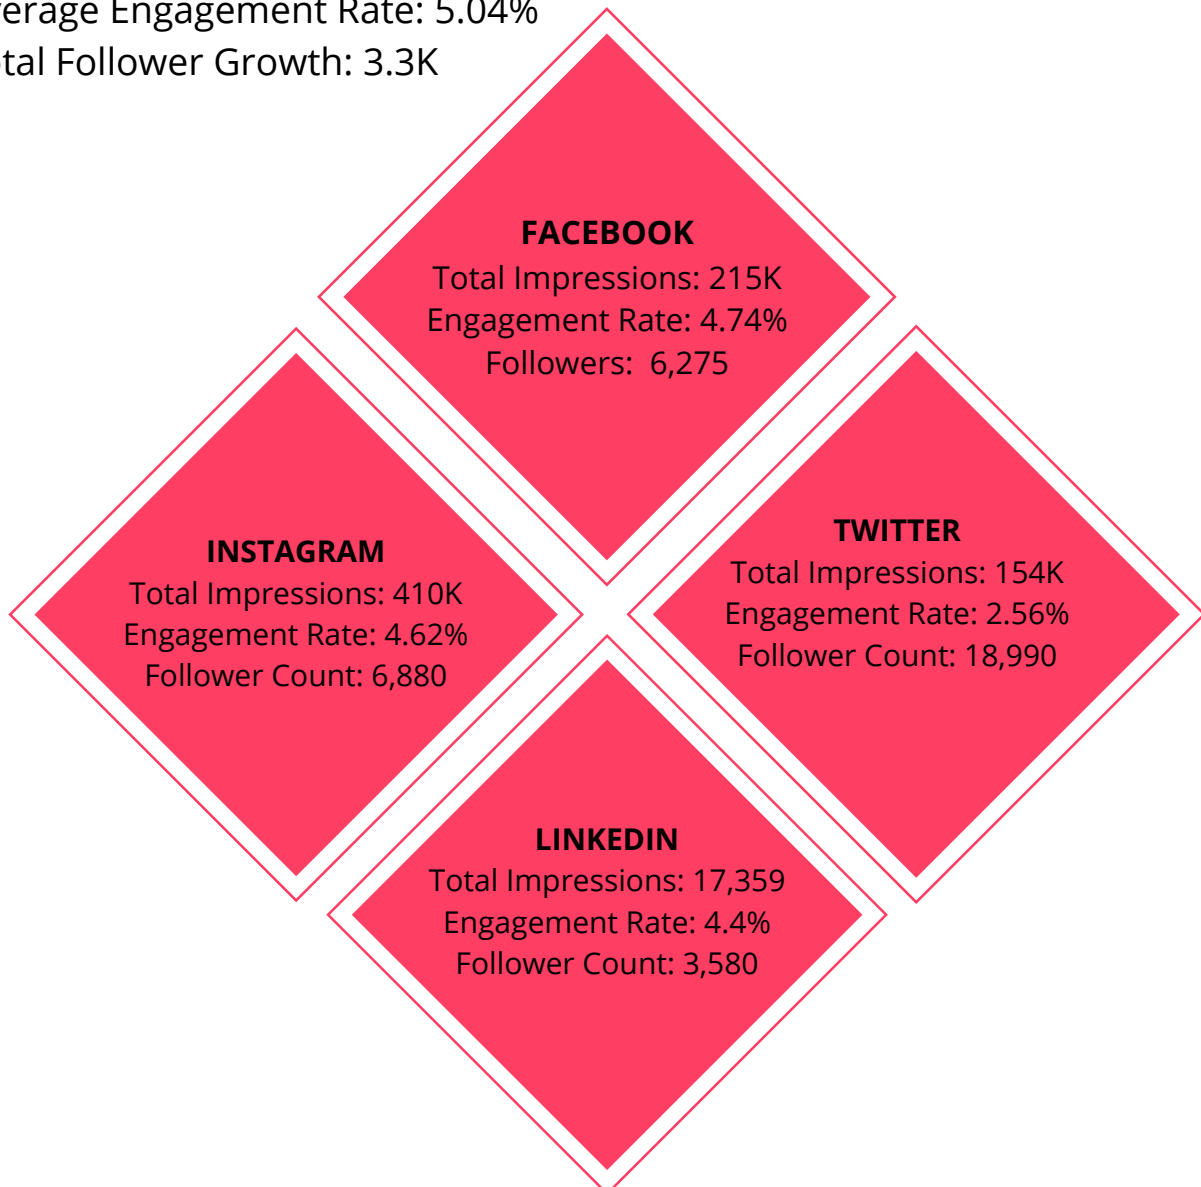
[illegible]erage Engagement Rate: 5.04%
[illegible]tal Follower Growth: 3.3K

FACEBOOK
Total Impressions: 215K
Engagement Rate: 4.74%
Followers: 6,275

INSTAGRAM
Total Impressions: 410K
Engagement Rate: 4.62%
Follower Count: 6,880

TWITTER
Total Impressions: 154K
Engagement Rate: 2.56%
Follower Count: 18,990

LINKEDIN
Total Impressions: 17,359
Engagement Rate: 4.4%
Follower Count: 3,580